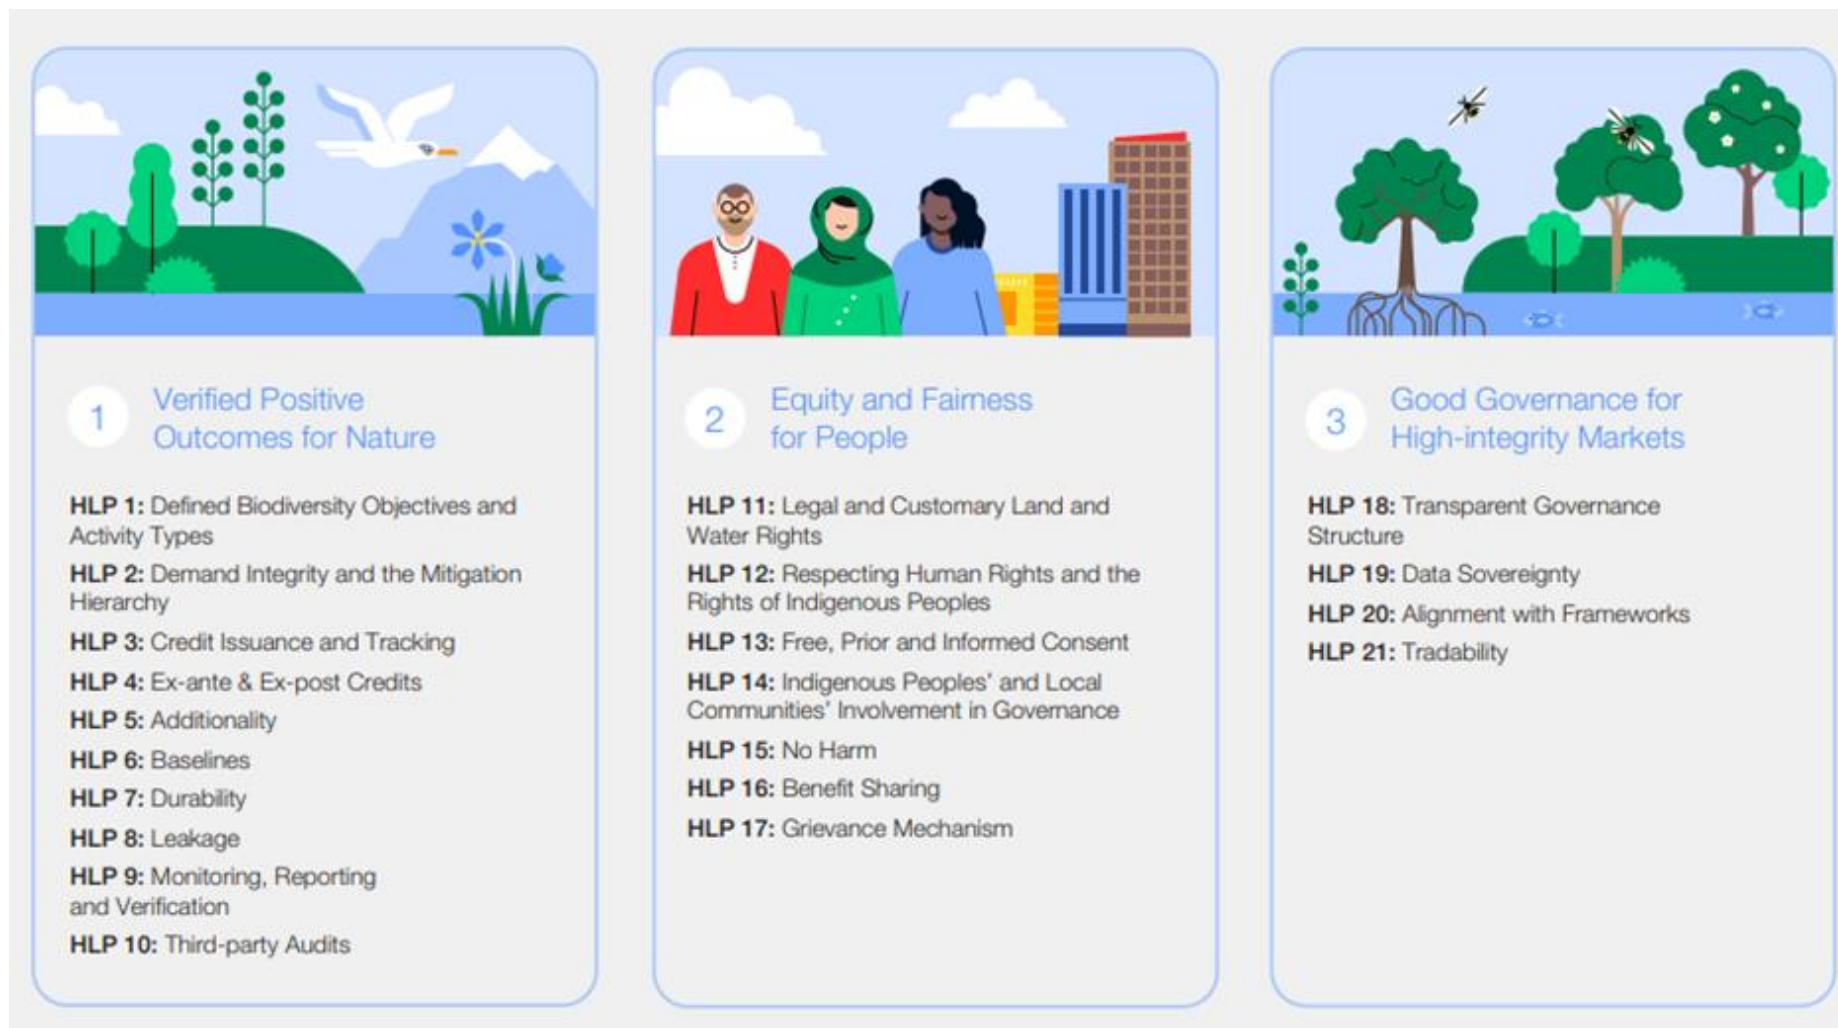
1 Verified Positive Outcomes for Nature

HLP 1: Defined Biodiversity Objectives and Activity Types

HLP 2: Demand Integrity and the Mitigation Hierarchy

HLP 3: Credit Issuance and Tracking

HLP 4: Ex-ante & Ex-post Credits

HLP 5: Additionality

HLP 6: Baselines

HLP 7: Durability

HLP 8: Leakage

HLP 9: Monitoring, Reporting and Verification

HLP 10: Third-party Audits

2 Equity and Fairness for People

HLP 11: Legal and Customary Land and Water Rights

HLP 12: Respecting Human Rights and the Rights of Indigenous Peoples

HLP 13: Free, Prior and Informed Consent

HLP 14: Indigenous Peoples' and Local Communities' Involvement in Governance

HLP 15: No Harm

HLP 16: Benefit Sharing

HLP 17: Grievance Mechanism

3 Good Governance for High-integrity Markets

HLP 18: Transparent Governance Structure

HLP 19: Data Sovereignty

HLP 20: Alignment with Frameworks

HLP 21: Tradability